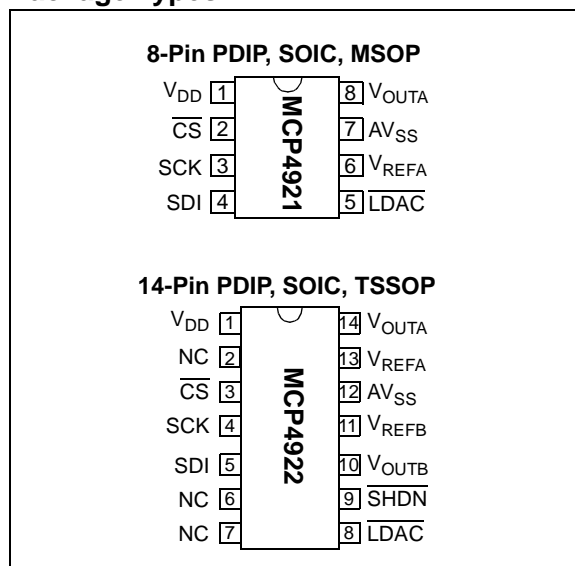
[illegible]

8-Pin PDIP, SOIC, MSOP

$V_{DD}$ 1
$\overline{CS}$ 2
SCK 3
SDI 4

MCP4921

8 $V_{OUTA}$
7 $AV_{SS}$
6 $V_{REFA}$
5 $\overline{LDAC}$

14-Pin PDIP, SOIC, TSSOP

$V_{DD}$ 1
NC 2
$\overline{CS}$ 3
SCK 4
SDI 5
NC 6
NC 7

MCP4922

14 $V_{OUTA}$
13 $V_{REFA}$
12 $AV_{SS}$
11 $V_{REFB}$
10 $V_{OUTB}$
9 $\overline{SHDN}$
8 $\overline{LDAC}$